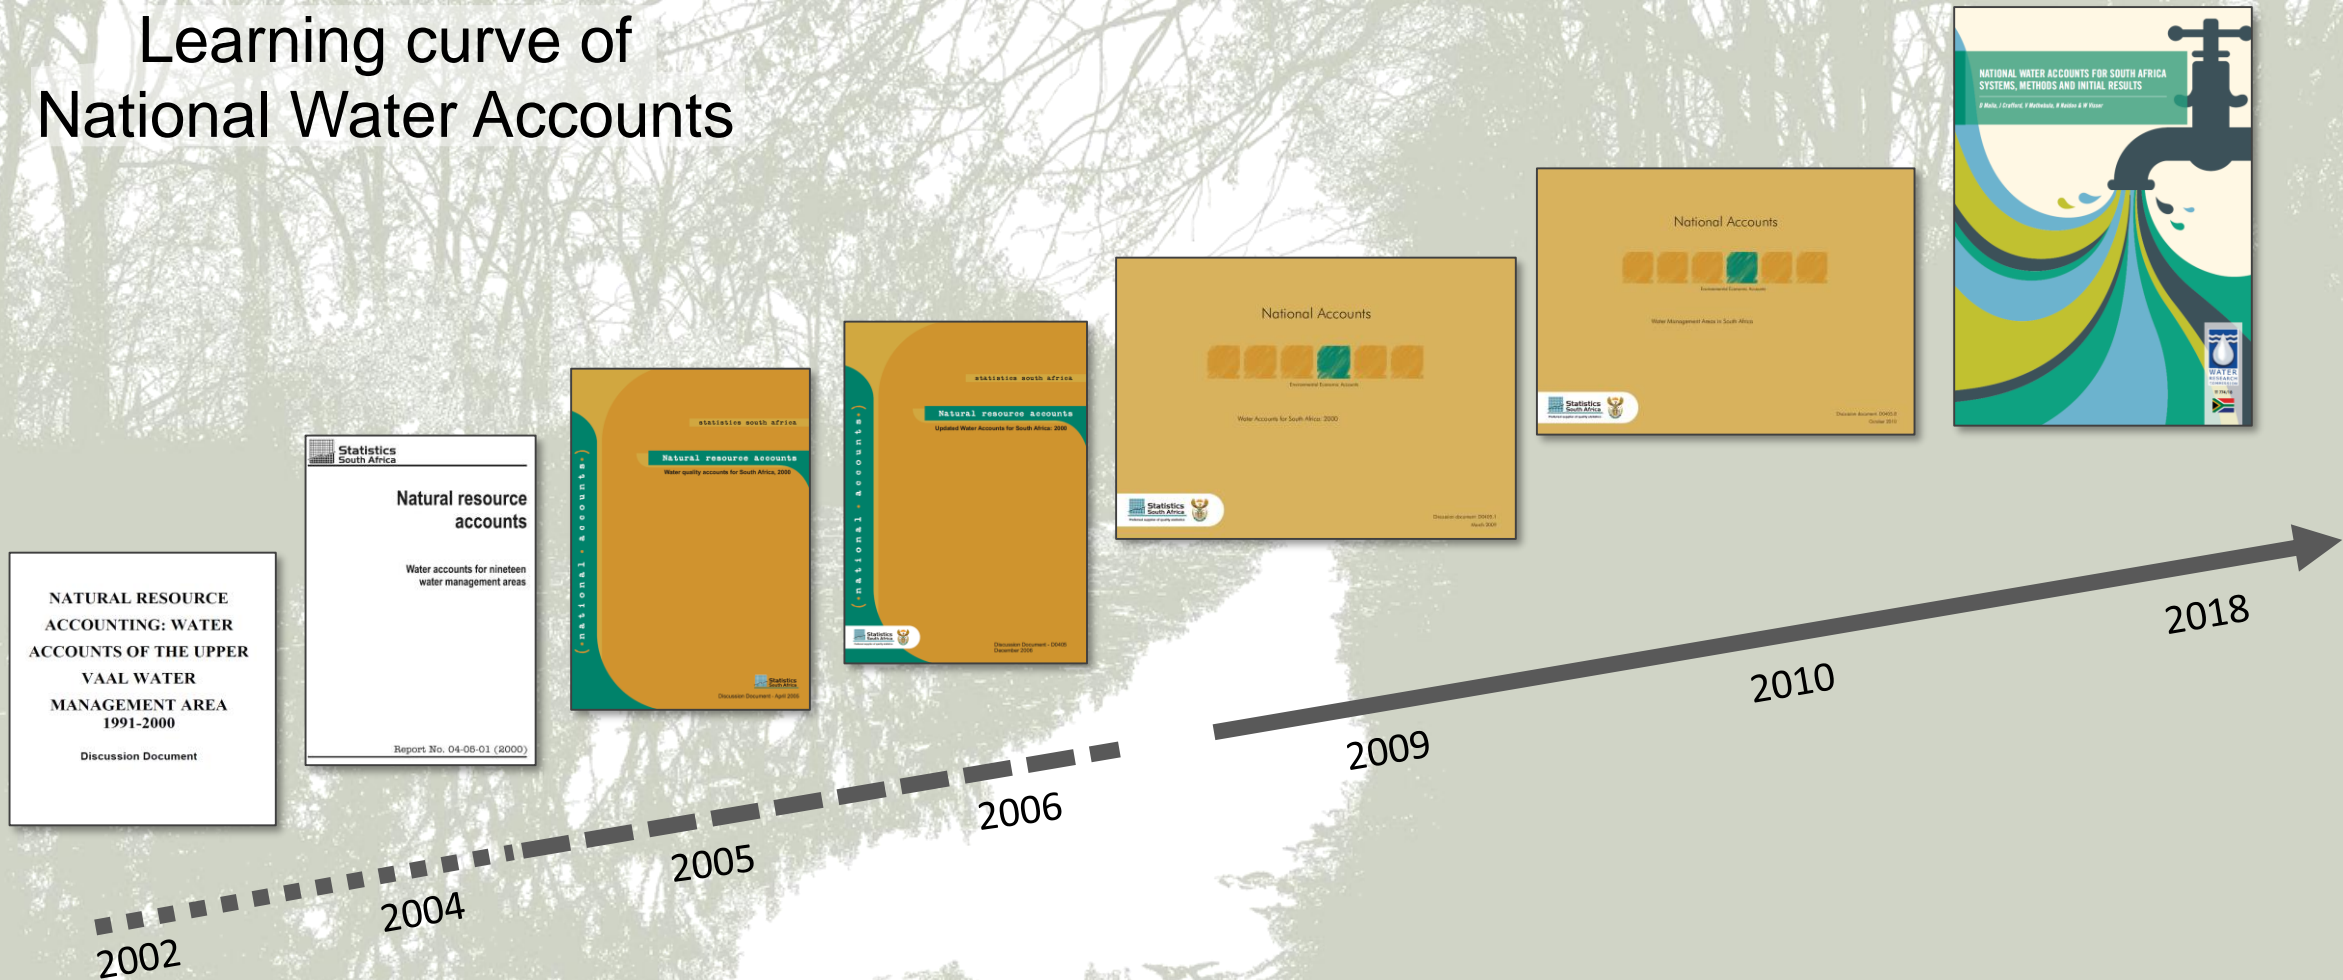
Learning curve of National Water Accounts

NATURAL RESOURCE ACCOUNTING: WATER ACCOUNTS OF THE UPPER VAAL WATER MANAGEMENT AREA 1991-2000

Discussion Document

Statistics South Africa

Natural resource accounts

Water accounts for nineteen water management areas

Report No. 04-05-01 (2000)

statistics south africa

Natural resource accounts

Water quality accounts for South Africa, 2000

(national accounts)

Statistics South Africa

Discussion Document - April 2005

statistics south africa

Natural resource accounts

Updated Water Accounts for South Africa: 2000

(national accounts)

Statistics South Africa

Discussion Document - D0405
December 2006

National Accounts

Environmental Economic Accounts

Water Accounts for South Africa: 2000

Statistics South Africa

Discussion document: D0405.1
March 2009

National Accounts

Environmental Economic Accounts

Water Management Areas in South Africa

Statistics South Africa

Discussion document: D0405.8
October 2010

NATIONAL WATER ACCOUNTS FOR SOUTH AFRICA
SYSTEMS, METHODS AND INITIAL RESULTS

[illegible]

WATER RESEARCH

2002
2004
2005
2006
2009
2010
2018